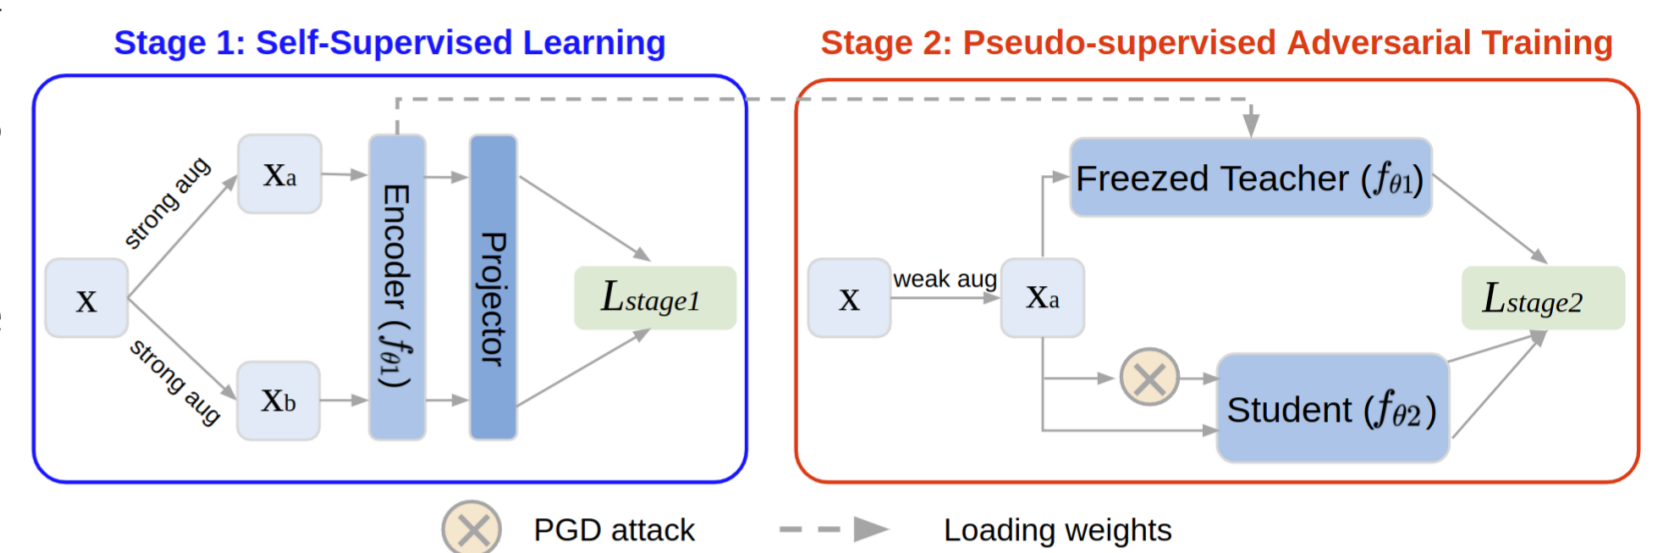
Stage 1: Self-Supervised Learning

Stage 2: Pseudo-supervised Adversarial Training

x

strong aug

strong aug

$x_a$

$x_b$

Encoder ($f_{\theta 1}$)

Projector

$L_{stage1}$

x

weak aug

$x_a$

Freezed Teacher ($f_{\theta 1}$)

Student ($f_{\theta 2}$)

$L_{stage2}$

PGD attack

Loading weights